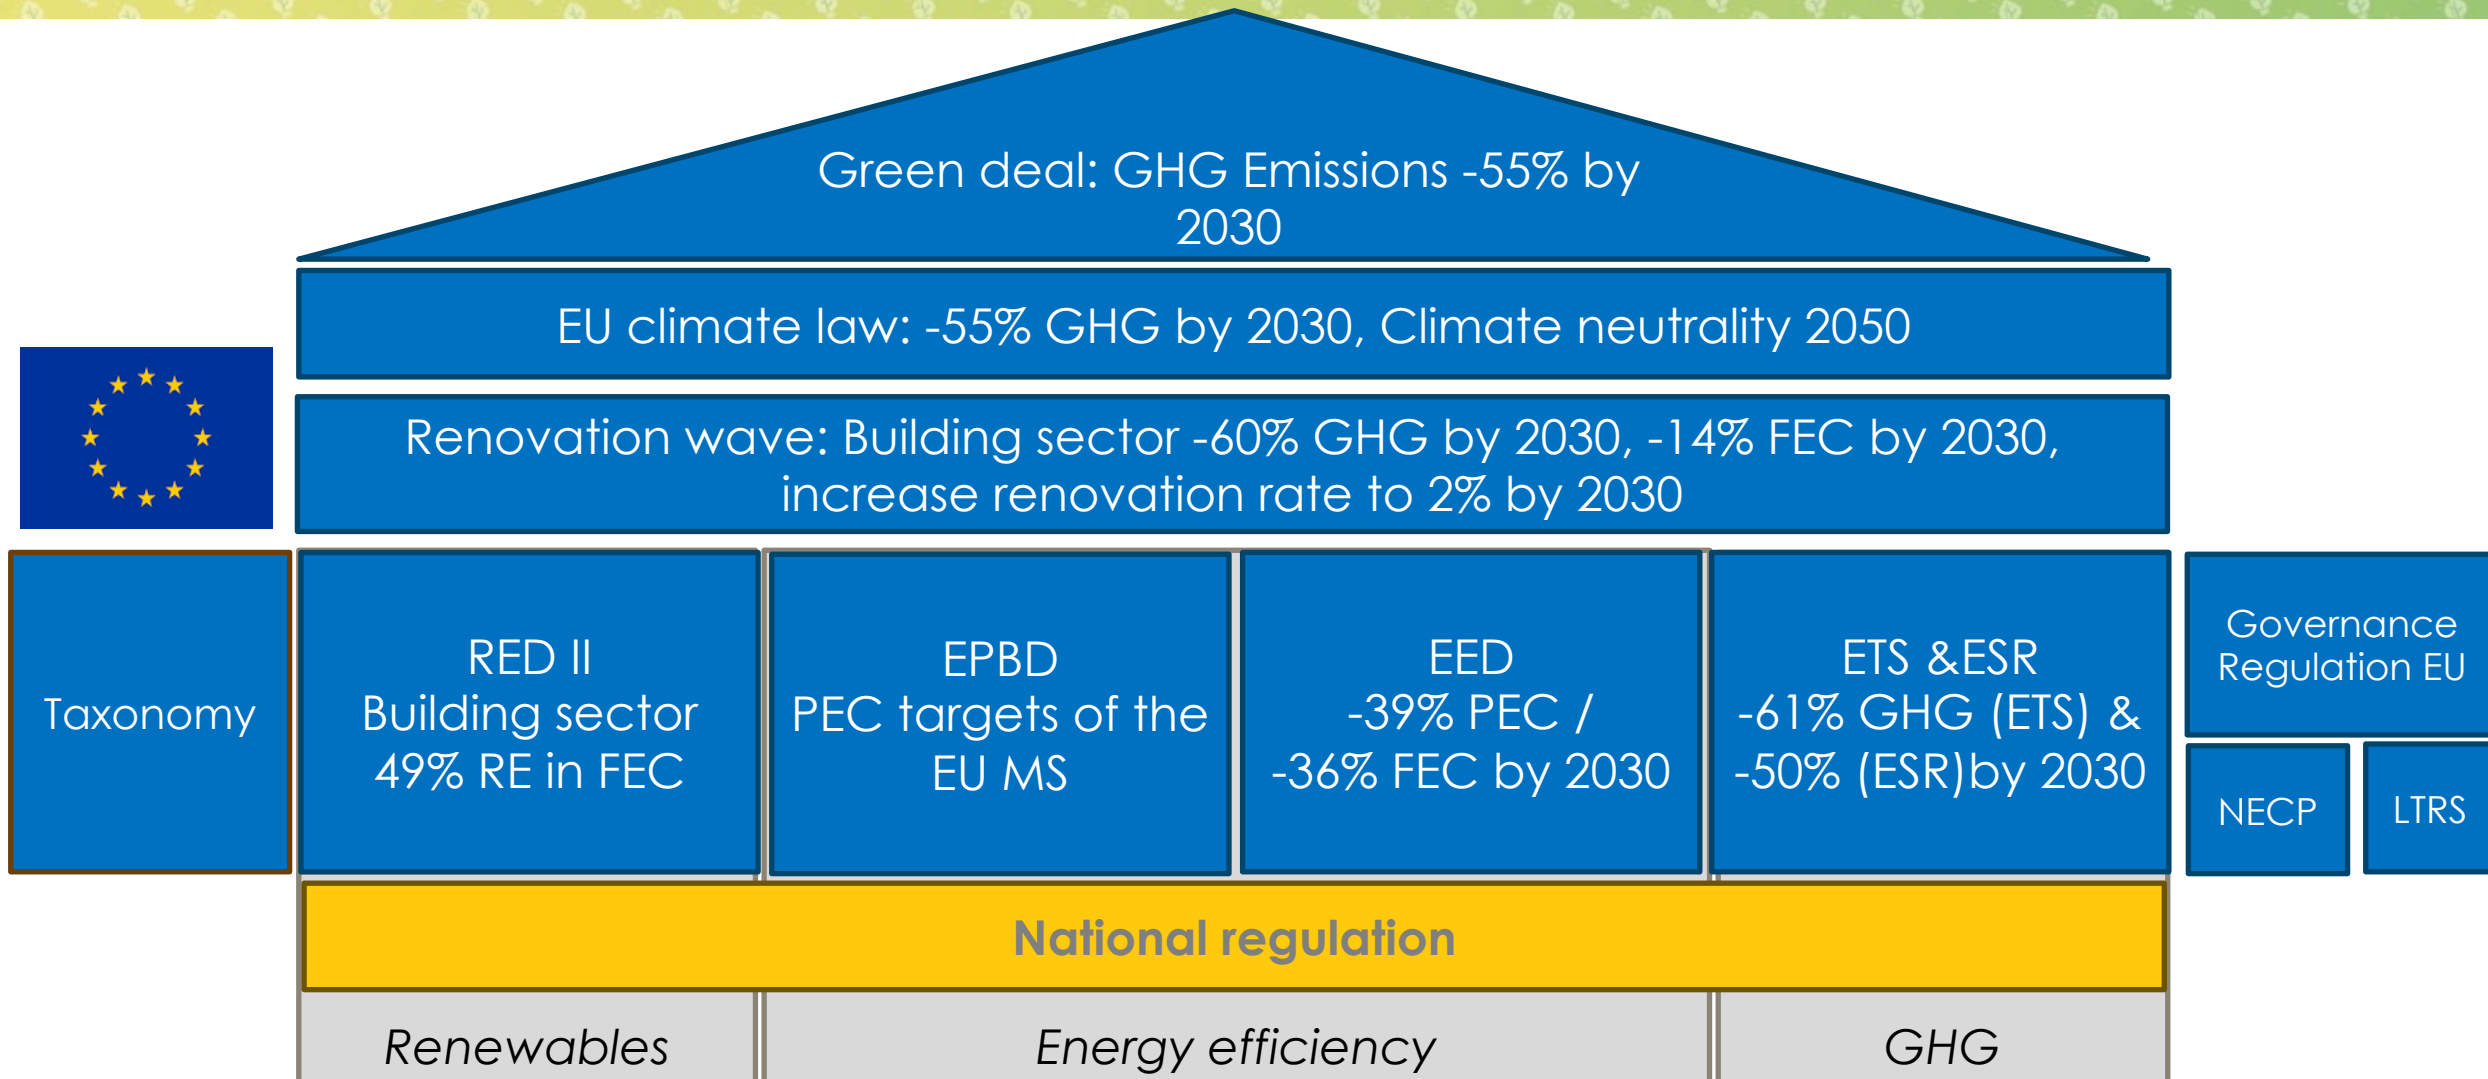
Green deal: GHG Emissions -55% by 2030

EU climate law: -55% GHG by 2030, Climate neutrality 2050

Renovation wave: Building sector -60% GHG by 2030, -14% FEC by 2030, increase renovation rate to 2% by 2030

Taxonomy

RED II
Building sector
49% RE in FEC

EPBD
PEC targets of the EU MS

EED
-39% PEC /
-36% FEC by 2030

ETS &ESR
-61% GHG (ETS) &
-50% (ESR)by 2030

Governance Regulation EU

NECP

LTRS

National regulation

Renewables

Energy efficiency

GHG